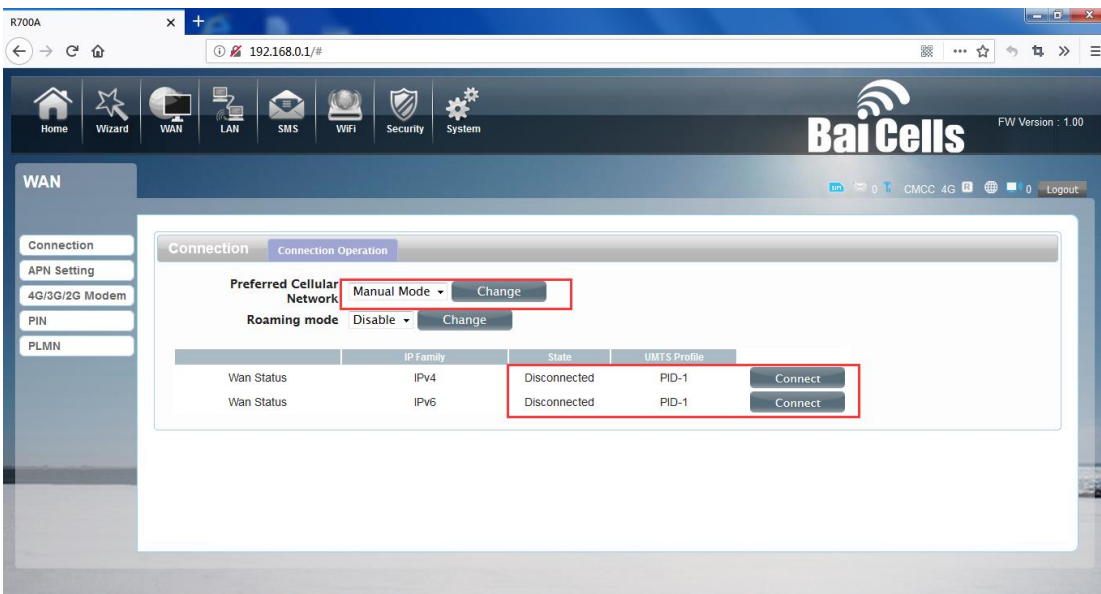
R700A

192.168.0.1/#

Home Wizard WAN LAN SMS WiFi Security System

BaiCells

FW Version : 1.00

WAN

0 CMCC 4G 0 Logout

Connection
APN Setting
4G/3G/2G Modem
PIN
PLMN

Connection Connection Operation

Preferred Cellular Network Manual Mode Change

Roaming mode Disable Change

| | IP Family | State | UMTS Profile | |
|---|---|---|---|---|
| Wan Status | IPv4 | Disconnected | PID-1 | Connect |
| Wan Status | IPv6 | Disconnected | PID-1 | Connect |